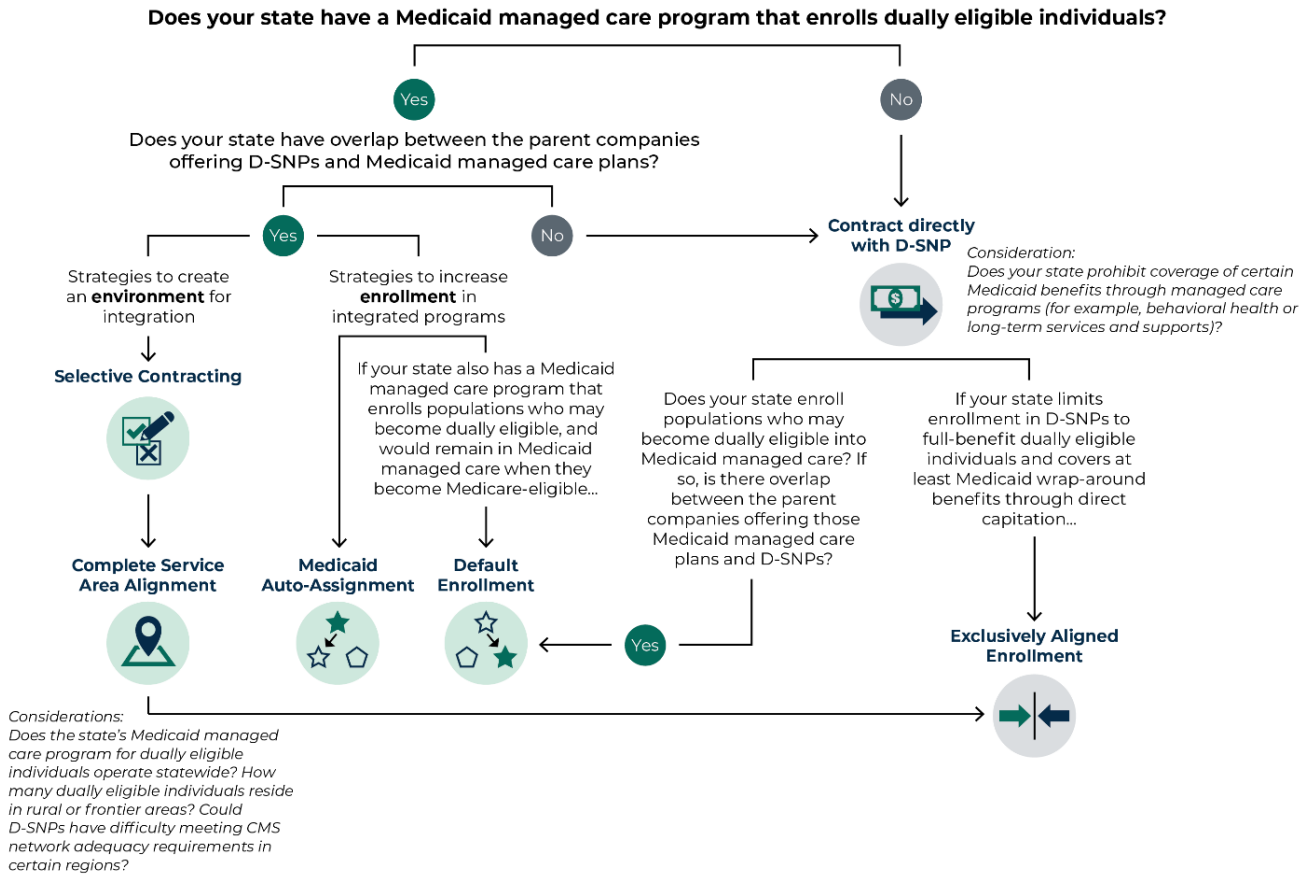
Does your state have a Medicaid managed care program that enrolls dually eligible individuals?

Yes

No

Does your state have overlap between the parent companies offering D-SNPs and Medicaid managed care plans?

Yes

No

Contract directly with D-SNP

Consideration:
Does your state prohibit coverage of certain Medicaid benefits through managed care programs (for example, behavioral health or long-term services and supports)?

Strategies to create an environment for integration

Strategies to increase enrollment in integrated programs

Selective Contracting

If your state also has a Medicaid managed care program that enrolls populations who may become dually eligible, and would remain in Medicaid managed care when they become Medicare-eligible...

Does your state enroll populations who may become dually eligible into Medicaid managed care? If so, is there overlap between the parent companies offering those Medicaid managed care plans and D-SNPs?

If your state limits enrollment in D-SNPs to full-benefit dually eligible individuals and covers at least Medicaid wrap-around benefits through direct capitation...

Complete Service Area Alignment

Medicaid Auto-Assignment

Default Enrollment

Yes

Exclusively Aligned Enrollment

Considerations:
Does the state's Medicaid managed care program for dually eligible individuals operate statewide? How many dually eligible individuals reside in rural or frontier areas? Could D-SNPs have difficulty meeting CMS network adequacy requirements in certain regions?